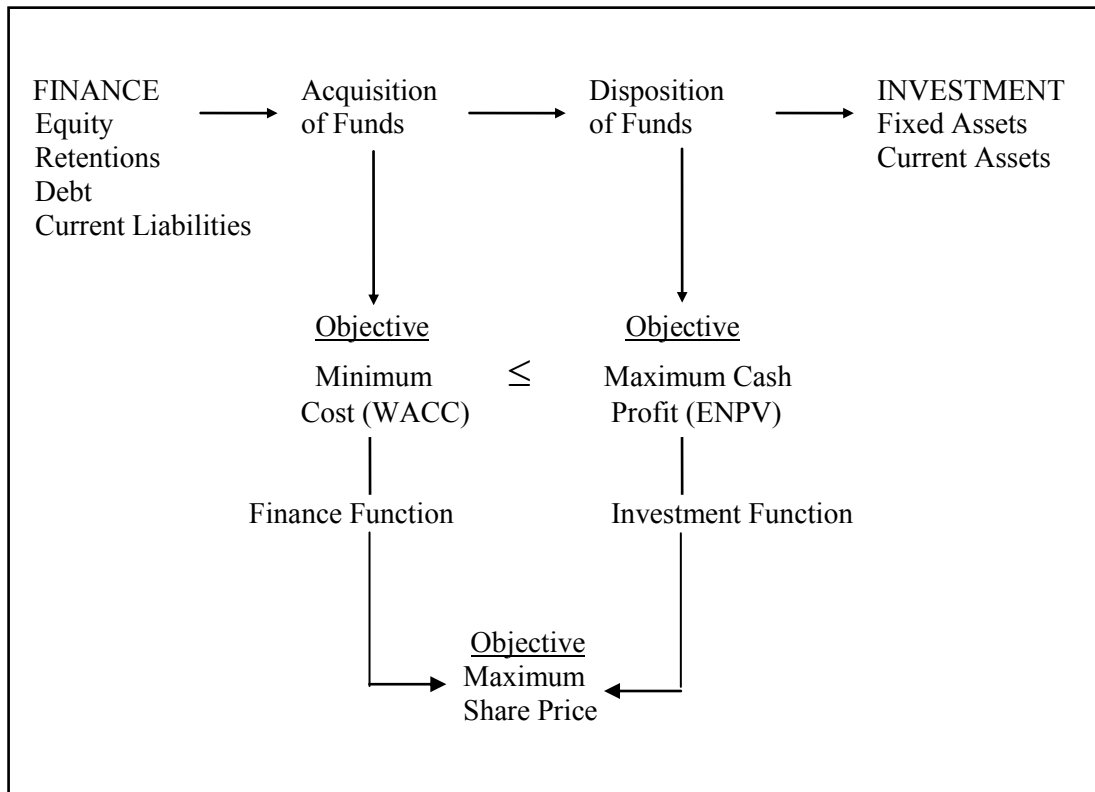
FINANCE
Equity
Retentions
Debt
Current Liabilities

Acquisition of Funds

Disposition of Funds

INVESTMENT
Fixed Assets
Current Assets

Objective
Minimum Cost (WACC)

$\leq$

Objective
Maximum Cash Profit (ENPV)

Finance Function

Investment Function

Objective
Maximum Share Price